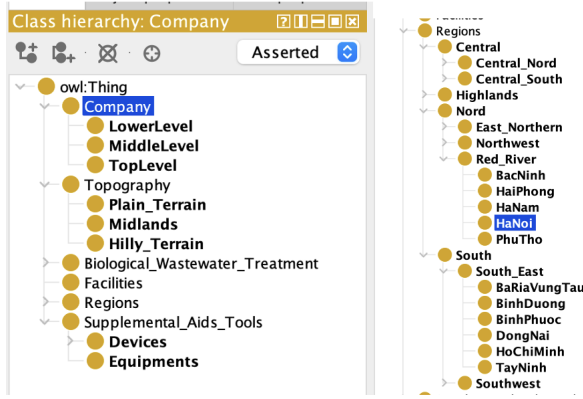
Class hierarchy: Company

Asserted

owl:Thing
Company
LowerLevel
MiddleLevel
TopLevel
Topography
Plain_Terrain
Midlands
Hilly_Terrain
Biological_Wastewater_Treatment
Facilities
Regions
Supplemental_Aids_Tools
Devices
Equipments

Facilities
Regions
Central
Central_Nord
Central_South
Highlands
Nord
East_Northern
Northwest
Red_River
BacNinh
HaiPhong
HaNam
HaNoi
PhuTho
South
South_East
BaRiaVungTau
BinhDuong
BinhPhuoc
DongNai
HoChiMinh
TayNinh
Southwest